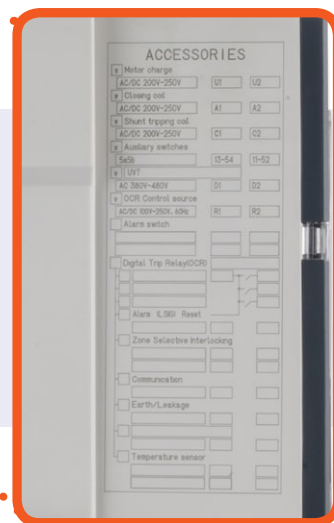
ACCESSORIES

Motor charge
AC/DC 200V~250V | U1 | U2

Closing coil
AC/DC 200V~250V | A1 | A2

Shunt tripping coil
AC/DC 200V~250V | C1 | C2

Auxiliary switches
5a5b | 13~54 | 11~52

UVT
AC 380V~480V | D1 | D2

OCR Control source
AC/DC 100V~250V, 60Hz | R1 | R2

Alarm switch

Digital Trip Relay(OCR)

Alarm (L,S,G) Reset

Zone Selective Interlocking

Communication

Earth/Leakage

Temperature sensor